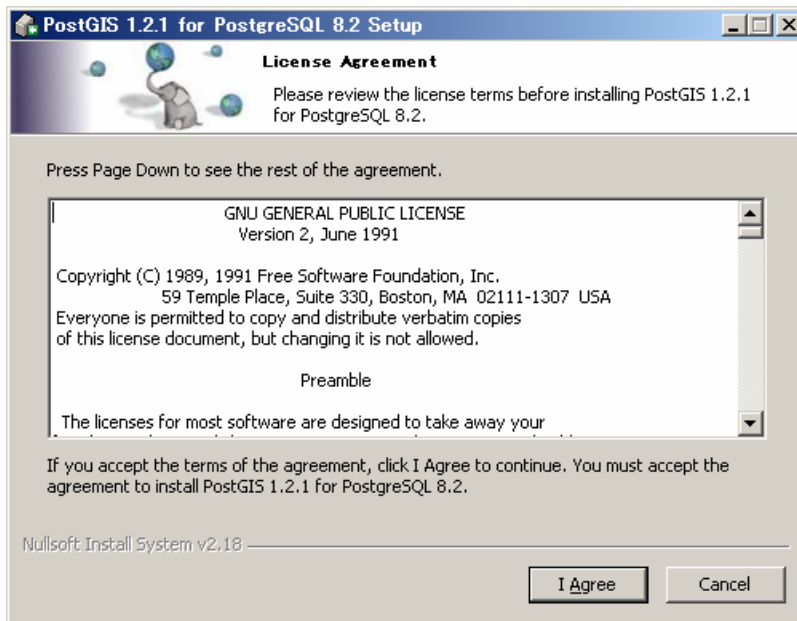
PostGIS 1.2.1 for PostgreSQL 8.2 Setup

License Agreement

Please review the license terms before installing PostGIS 1.2.1 for PostgreSQL 8.2.

Press Page Down to see the rest of the agreement.

GNU GENERAL PUBLIC LICENSE
Version 2, June 1991

Copyright (C) 1989, 1991 Free Software Foundation, Inc.
59 Temple Place, Suite 330, Boston, MA 02111-1307 USA
Everyone is permitted to copy and distribute verbatim copies
of this license document, but changing it is not allowed.

Preamble

The licenses for most software are designed to take away your
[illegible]

If you accept the terms of the agreement, click I Agree to continue. You must accept the agreement to install PostGIS 1.2.1 for PostgreSQL 8.2.

Nullsoft Install System v2.18

I Agree

Cancel